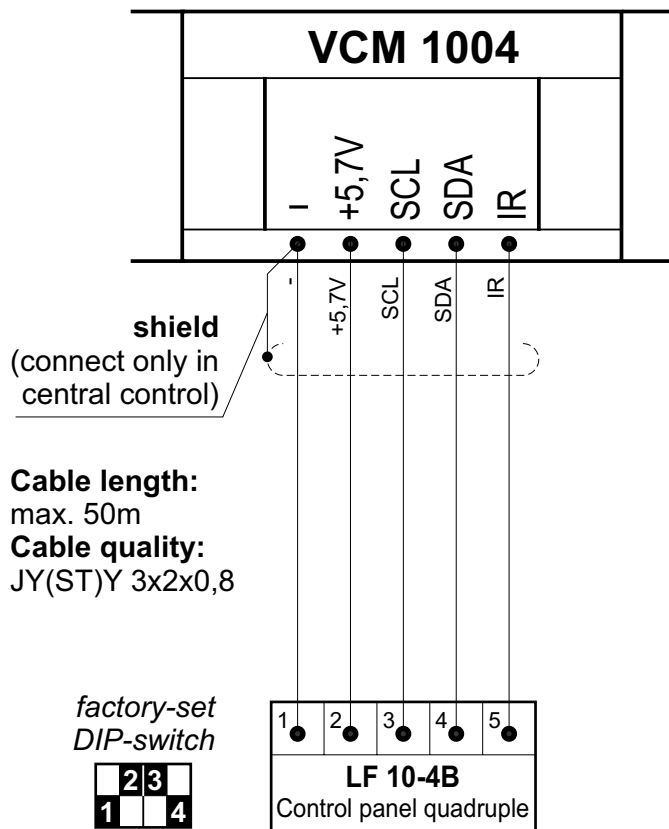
VCM 1004

–
+5,7V
SCL
SDA
IR

-
+5,7V
SCL
SDA
IR

shield
(connect only in central control)

Cable length:
max. 50m
Cable quality:
JY(ST)Y 3x2x0,8

factory-set
DIP-switch

2 3
1 4

1 2 3 4 5

LF 10-4B
Control panel quadruple